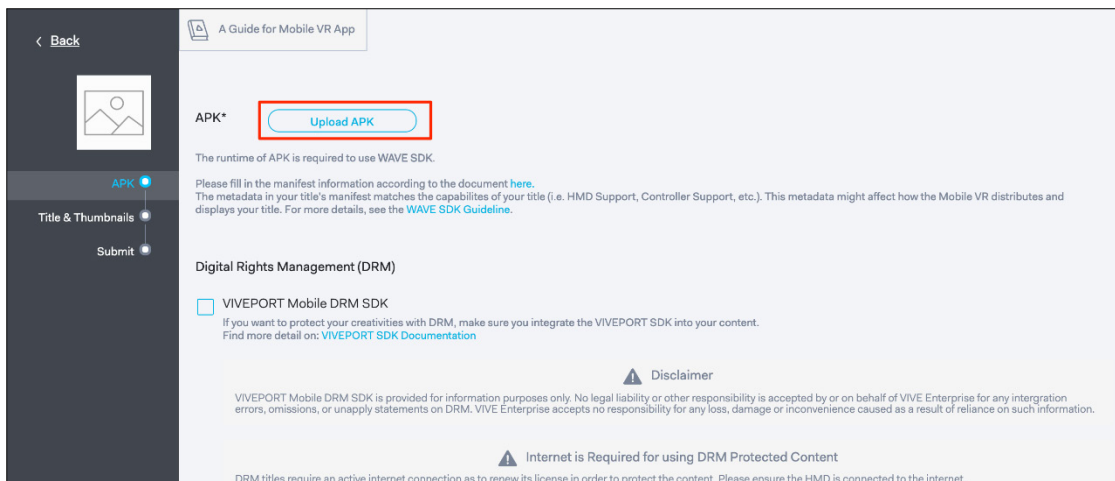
< Back

APK

Title & Thumbnails

Submit

A Guide for Mobile VR App

APK*

Upload APK

The runtime of APK is required to use WAVE SDK.

Please fill in the manifest information according to the document here.
The metadata in your title's manifest matches the capabilites of your title (i.e. HMD Support, Controller Support, etc.). This metadata might affect how the Mobile VR distributes and displays your title. For more details, see the WAVE SDK Guideline.

Digital Rights Management (DRM)

VIVEPORT Mobile DRM SDK

If you want to protect your creativities with DRM, make sure you integrate the VIVEPORT SDK into your content.
Find more detail on: VIVEPORT SDK Documentation

Disclaimer

VIVEPORT Mobile DRM SDK is provided for information purposes only. No legal liability or other responsibility is accepted by or on behalf of VIVE Enterprise for any intergration errors, omissions, or unapply statements on DRM. VIVE Enterprise accepts no responsibility for any loss, damage or inconvenience caused as a result of reliance on such information.

Internet is Required for using DRM Protected Content

DRM titles require an active internet connection as to renew its license in order to protect the content. Please ensure the HMD is connected to the internet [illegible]